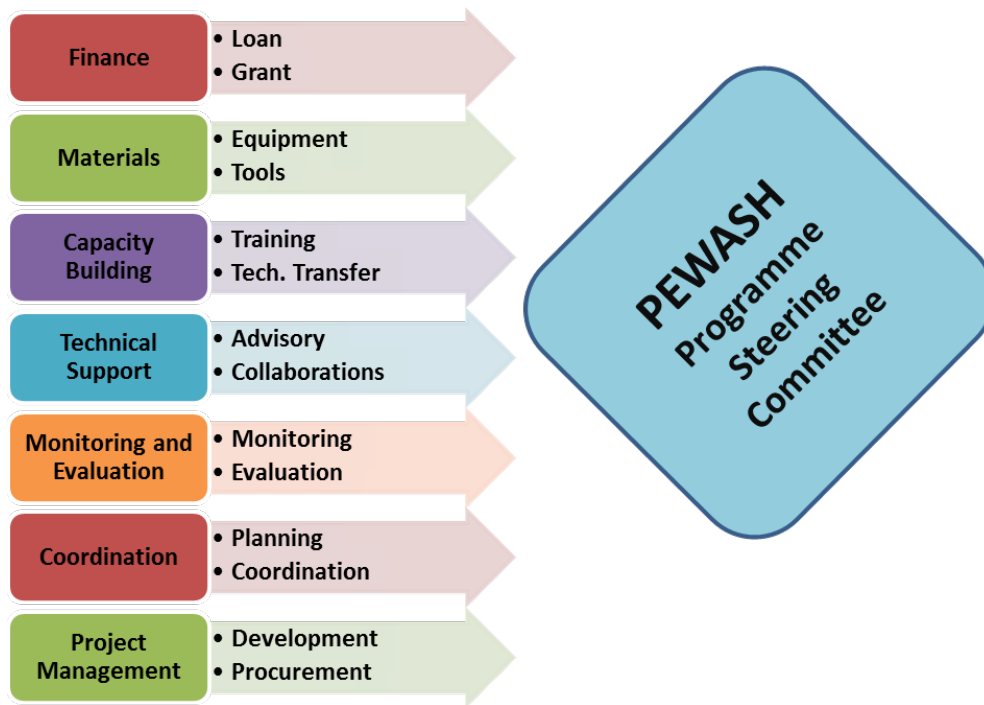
Finance
• Loan
• Grant

Materials
• Equipment
• Tools

Capacity Building
• Training
• Tech. Transfer

Technical Support
• Advisory
• Collaborations

Monitoring and Evaluation
• Monitoring
• Evaluation

Coordination
• Planning
• Coordination

Project Management
• Development
• Procurement

PEWASH
Programme
Steering
Committee